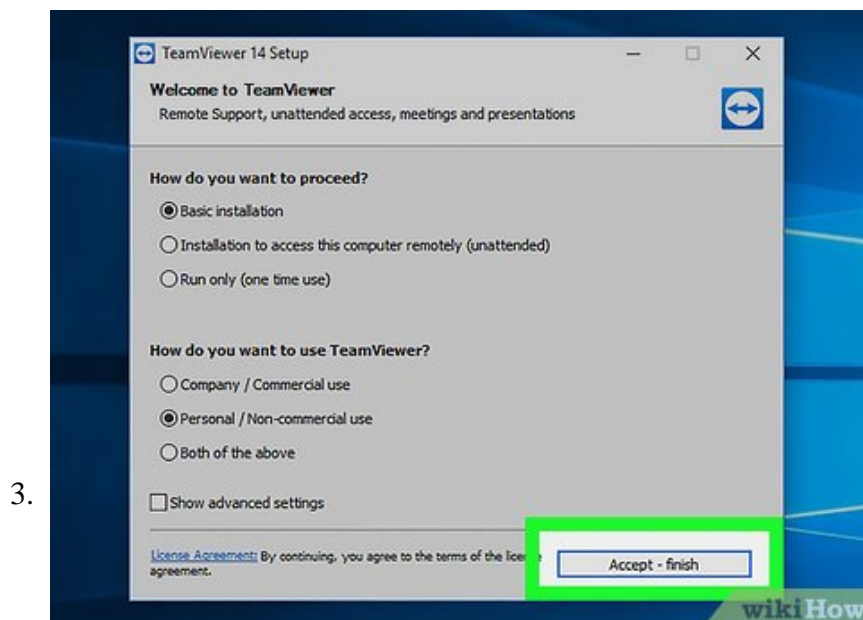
3.

TeamViewer 14 Setup

Welcome to TeamViewer

Remote Support, unattended access, meetings and presentations

How do you want to proceed?

Basic installation

Installation to access this computer remotely (unattended)

Run only (one time use)

How do you want to use TeamViewer?

Company / Commercial use

Personal / Non-commercial use

Both of the above

Show advanced settings

License Agreement: By continuing, you agree to the terms of the lice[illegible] agreement.

Accept - finish

wikiHow